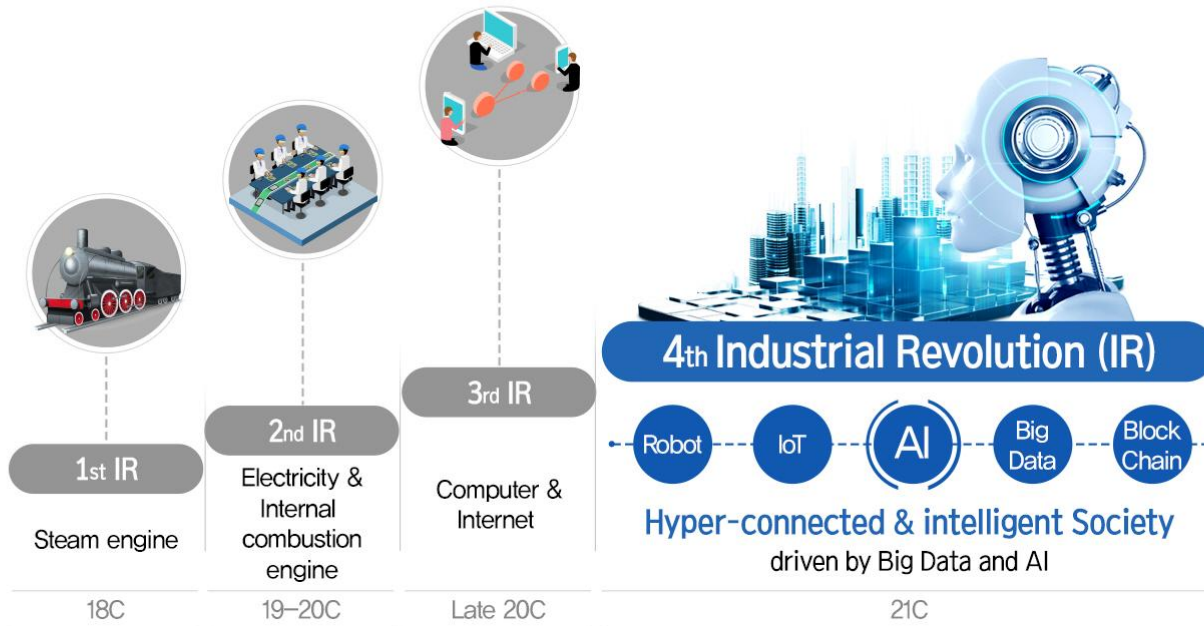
1st IR

Steam engine

18C

2nd IR

Electricity & Internal combustion engine

19–20C

3rd IR

Computer & Internet

Late 20C

4th Industrial Revolution (IR)

Robot

IoT

AI

Big Data

Block Chain

Hyper-connected & intelligent Society

driven by Big Data and AI

21C